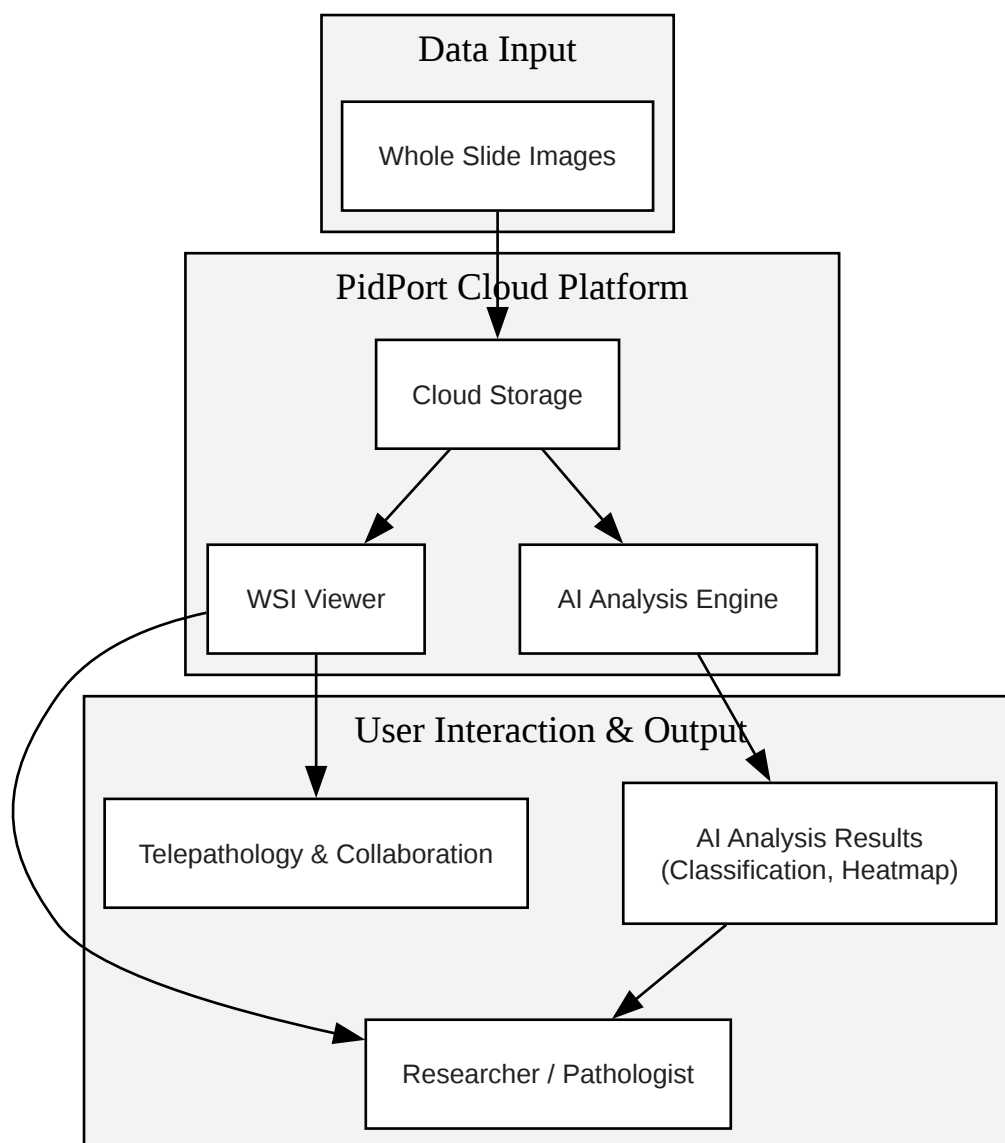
Data Input

Whole Slide Images

PidPort Cloud Platform

Cloud Storage

WSI Viewer

AI Analysis Engine

User Interaction & Output

Telepathology & Collaboration

AI Analysis Results (Classification, Heatmap)

Researcher / Pathologist